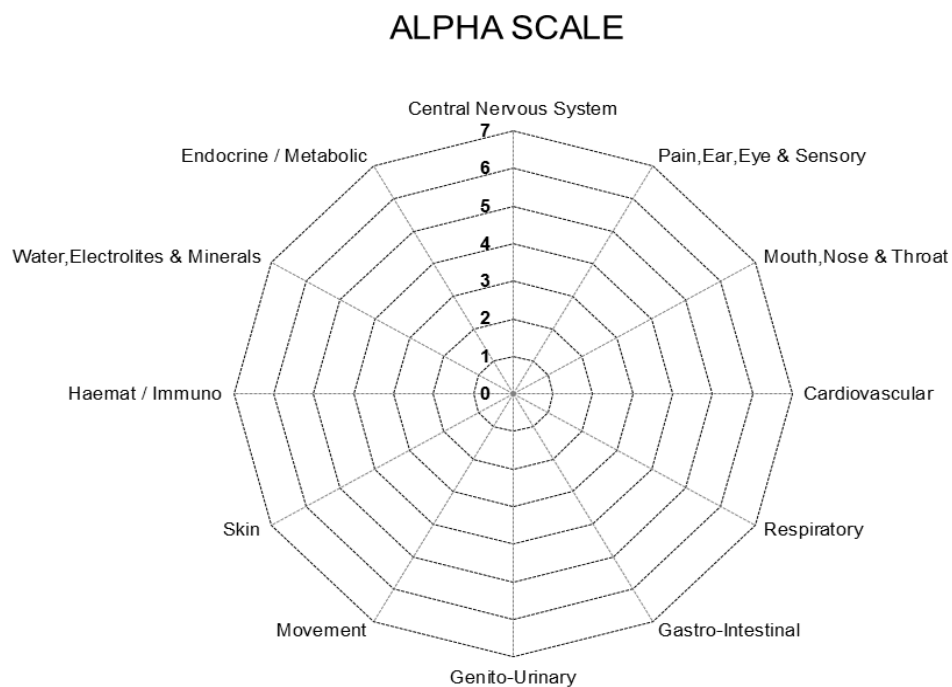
ALPHA SCALE

Central Nervous System

7
6
5
4
3
2
1
0

Pain,Ear,Eye & Sensory

Mouth,Nose & Throat

Cardiovascular

Respiratory

Gastro-Intestinal

Genito-Urinary

Movement

Skin

Haemat / Immuno

Water,Electrolites & Minerals

Endocrine / Metabolic